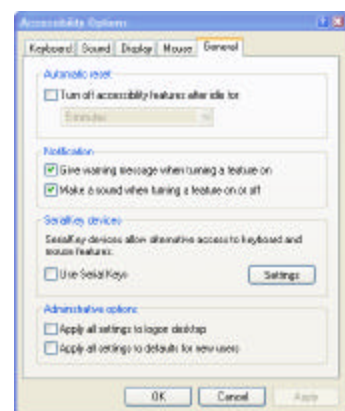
Accessibility Options

Keyboard | Sound | Display | Mouse | General

Automatic reset

Turn off accessibility features after idle for:

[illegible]

Notification

Give warning message when turning a feature on

Make a sound when turning a feature on or off

SerialKey devices

SerialKey devices allow alternative access to keyboard and mouse features.

Use Serial Keys

Settings

Administrative options

Apply all settings to logon desktop

Apply all settings to defaults for new users

OK | Cancel | Apply